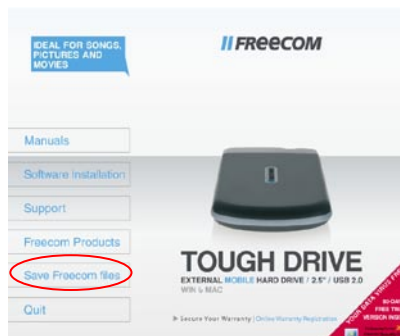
IDEAL FOR SONGS, PICTURES AND MOVIES

FREECOM

Manuals

Software Installation

Support

Freecom Products

Save Freecom files

Quit

TOUGH DRIVE

EXTERNAL MOBILE HARD DRIVE / 2.5" / USB 2.0

WIN & MAC

Secure Your Warranty | Online Warranty Registration

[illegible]